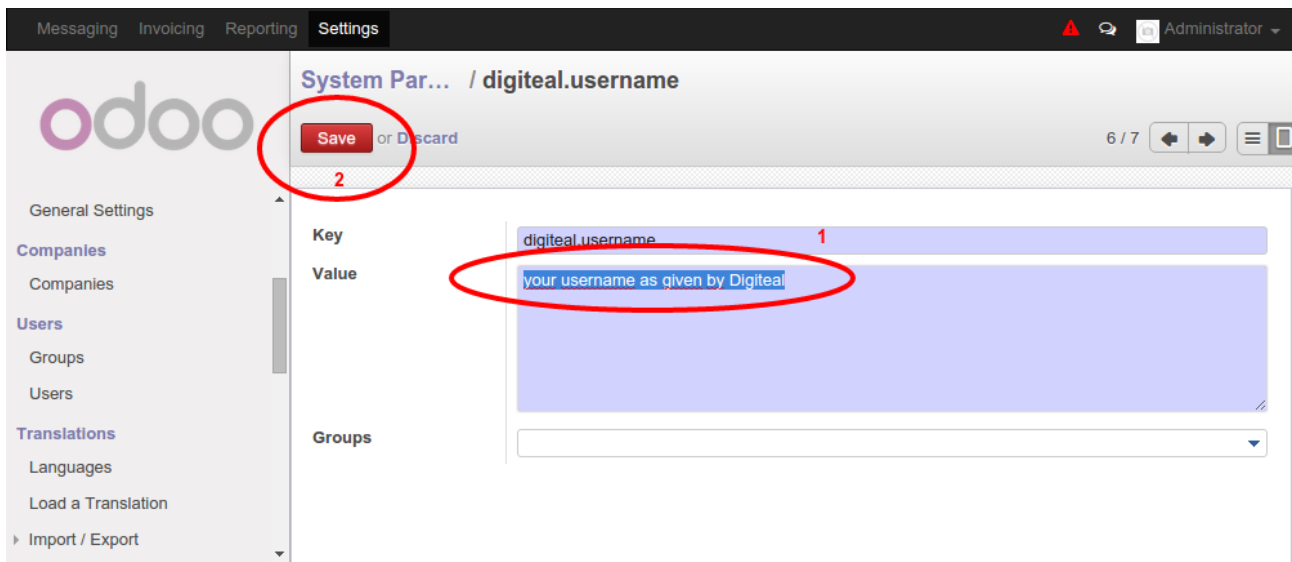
Messaging Invoicing Reporting Settings

Administrator

odoo

System Par… / digiteal.username

Save or Discard

2

6 / 7

General Settings

Companies

Companies

Users

Groups

Users

Translations

Languages

Load a Translation

Import / Export

Key

digiteal.username

1

Value

your username as given by Digiteal

Groups